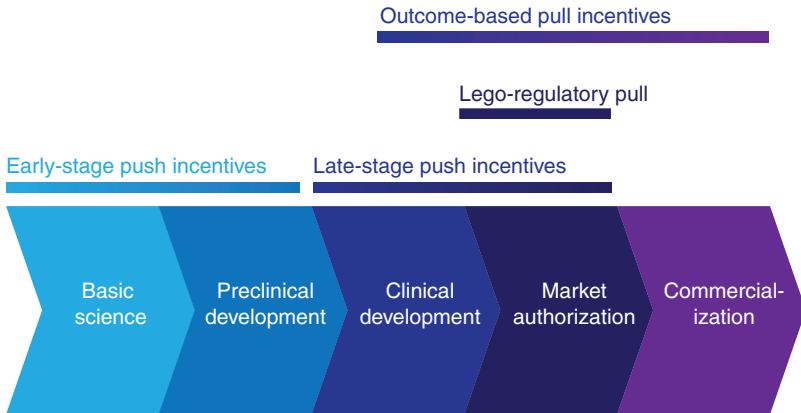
Outcome-based pull incentives

Lego-regulatory pull

Early-stage push incentives

Late-stage push incentives

Basic science

Preclinical development

Clinical development

Market authorization

Commercialization